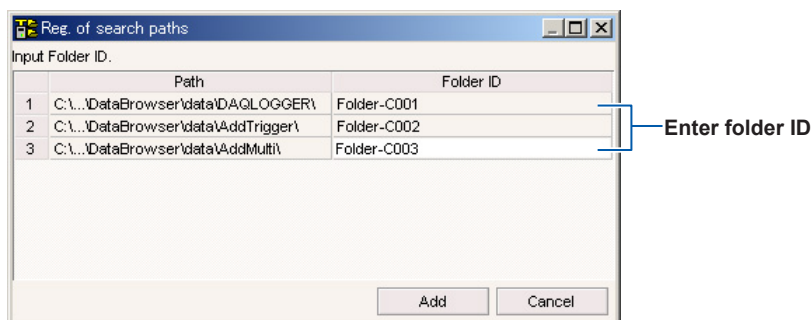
Reg. of search paths

Input Folder ID.

| | Path | Folder ID |
|---|---|---|
| 1 | C:\...\DataBrowser\data\DAQLOGGER\ | Folder-C001 |
| 2 | C:\...\DataBrowser\data\AddTrigger\ | Folder-C002 |
| 3 | C:\...\DataBrowser\data\AddMulti\ | Folder-C003 |

Enter folder ID

Add Cancel